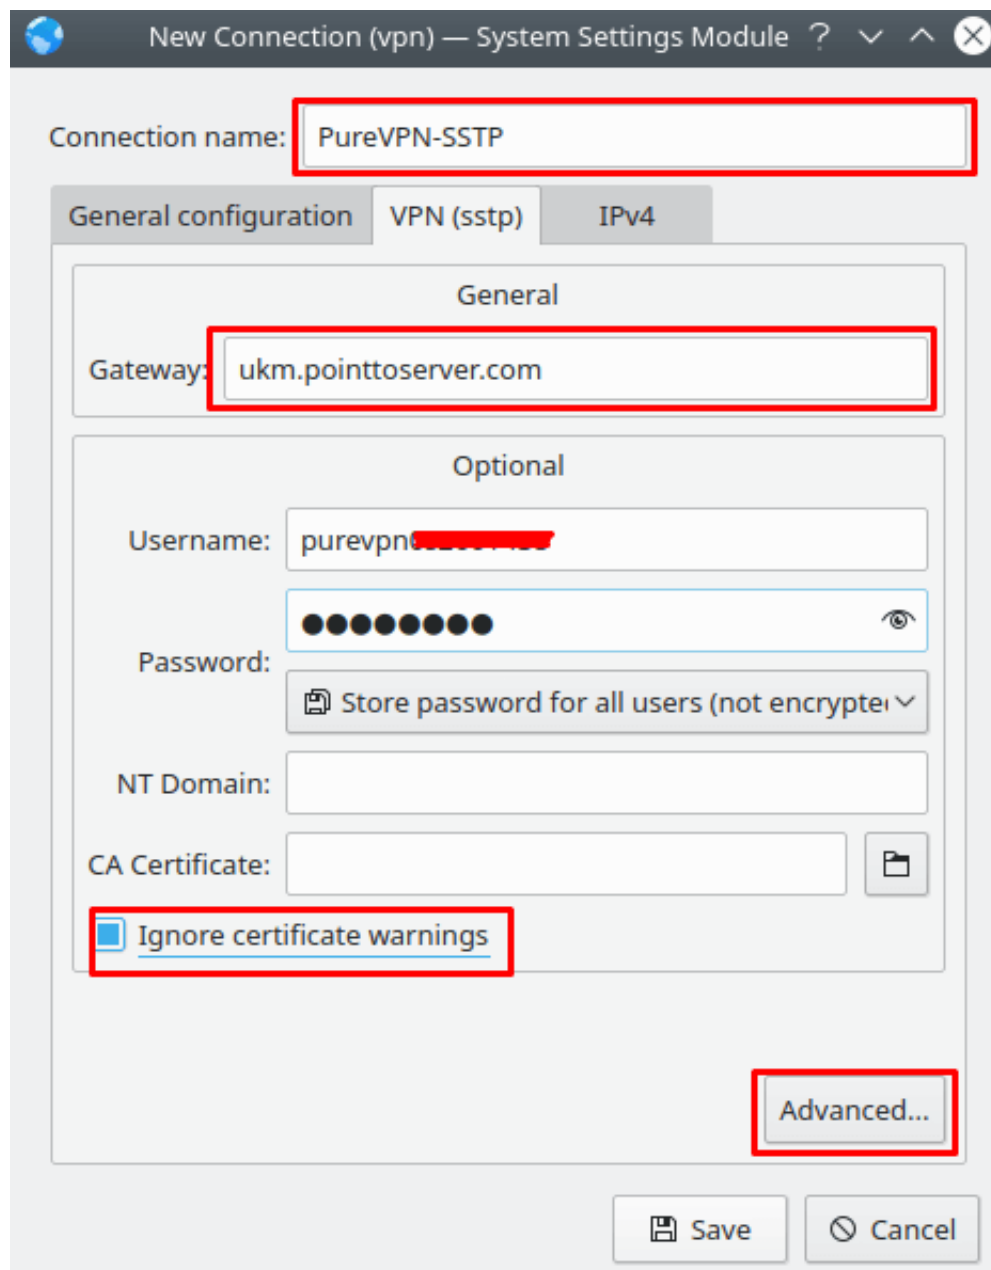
New Connection (vpn) — System Settings Module ?

Connection name: PureVPN-SSTP

General configuration | VPN (sstp) | IPv4

General

Gateway: ukm.pointtoserver.com

Optional

Username: purevpn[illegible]

Password: ●●●●●●●●●

Store password for all users (not encrypte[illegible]

NT Domain:

CA Certificate:

Ignore certificate warnings

Advanced...

Save

Cancel